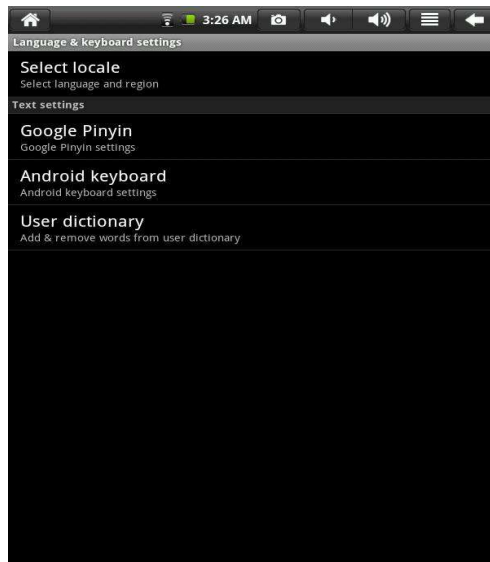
3:26 AM

Language & keyboard settings

Select locale
Select language and region

Text settings

Google Pinyin
Google Pinyin settings

Android keyboard
Android keyboard settings

User dictionary
Add & remove words from user dictionary